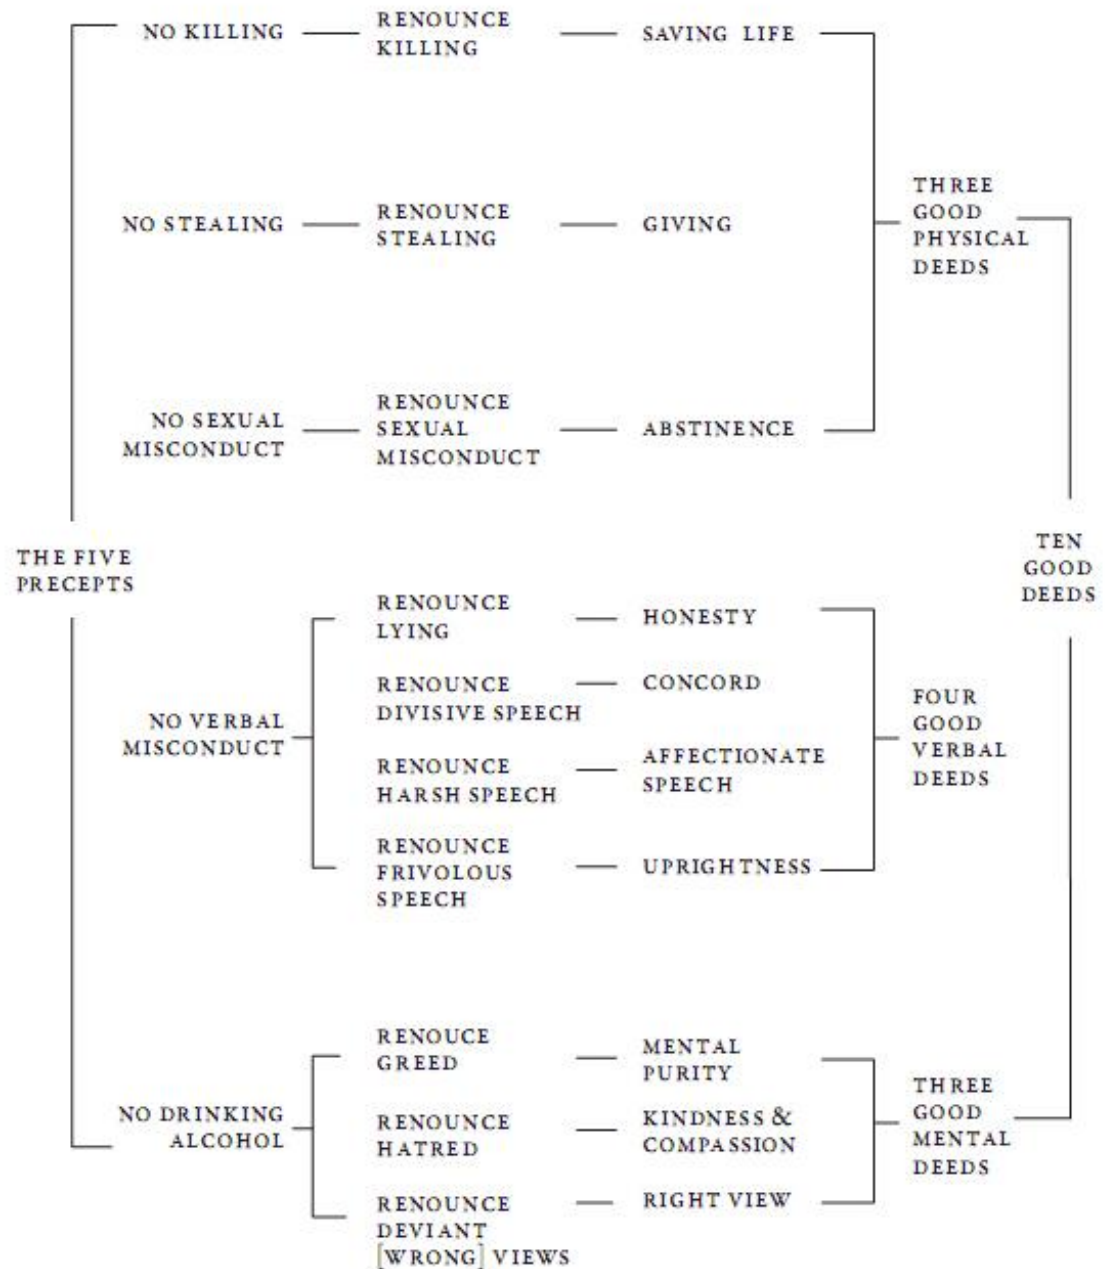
THE FIVE PRECEPTS

NO KILLING — RENOUNCE KILLING — SAVING LIFE

NO STEALING — RENOUNCE STEALING — GIVING

NO SEXUAL MISCONDUCT — RENOUNCE SEXUAL MISCONDUCT — ABSTINENCE

THREE GOOD PHYSICAL DEEDS

NO VERBAL MISCONDUCT

RENOUNCE LYING — HONESTY

RENOUNCE DIVISIVE SPEECH — CONCORD

RENOUNCE HARSH SPEECH — AFFECTIONATE SPEECH

RENOUNCE FRIVOLOUS SPEECH — UPRIGHTNESS

FOUR GOOD VERBAL DEEDS

NO DRINKING ALCOHOL

RENOUCE GREED — MENTAL PURITY

RENOUNCE HATRED — KINDNESS & COMPASSION

RENOUNCE DEVIANT [WRONG] VIEWS — RIGHT VIEW

THREE GOOD MENTAL DEEDS

TEN GOOD DEEDS